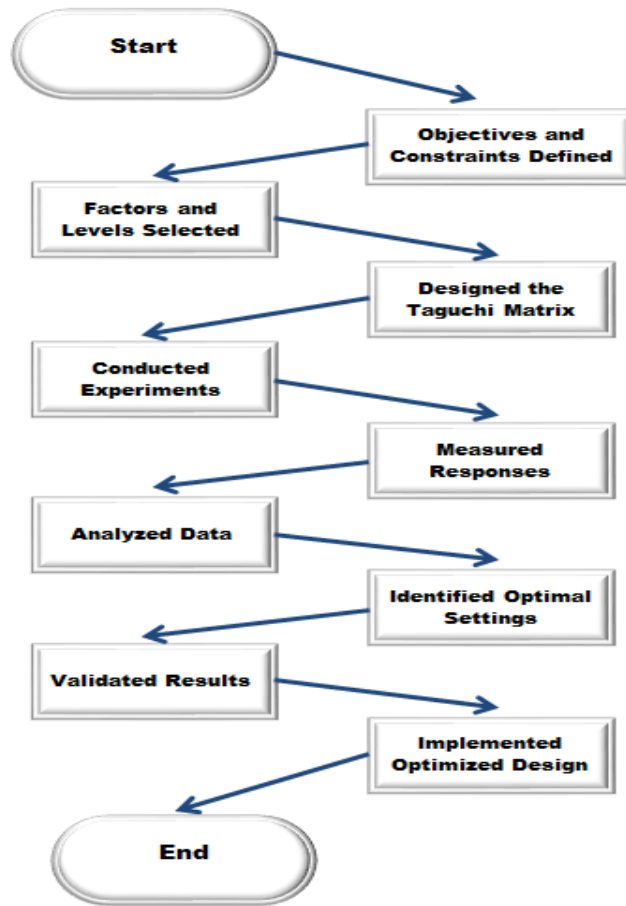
Start

Objectives and Constraints Defined

Factors and Levels Selected

Designed the Taguchi Matrix

Conducted Experiments

Measured Responses

Analyzed Data

Identified Optimal Settings

Validated Results

Implemented Optimized Design

End